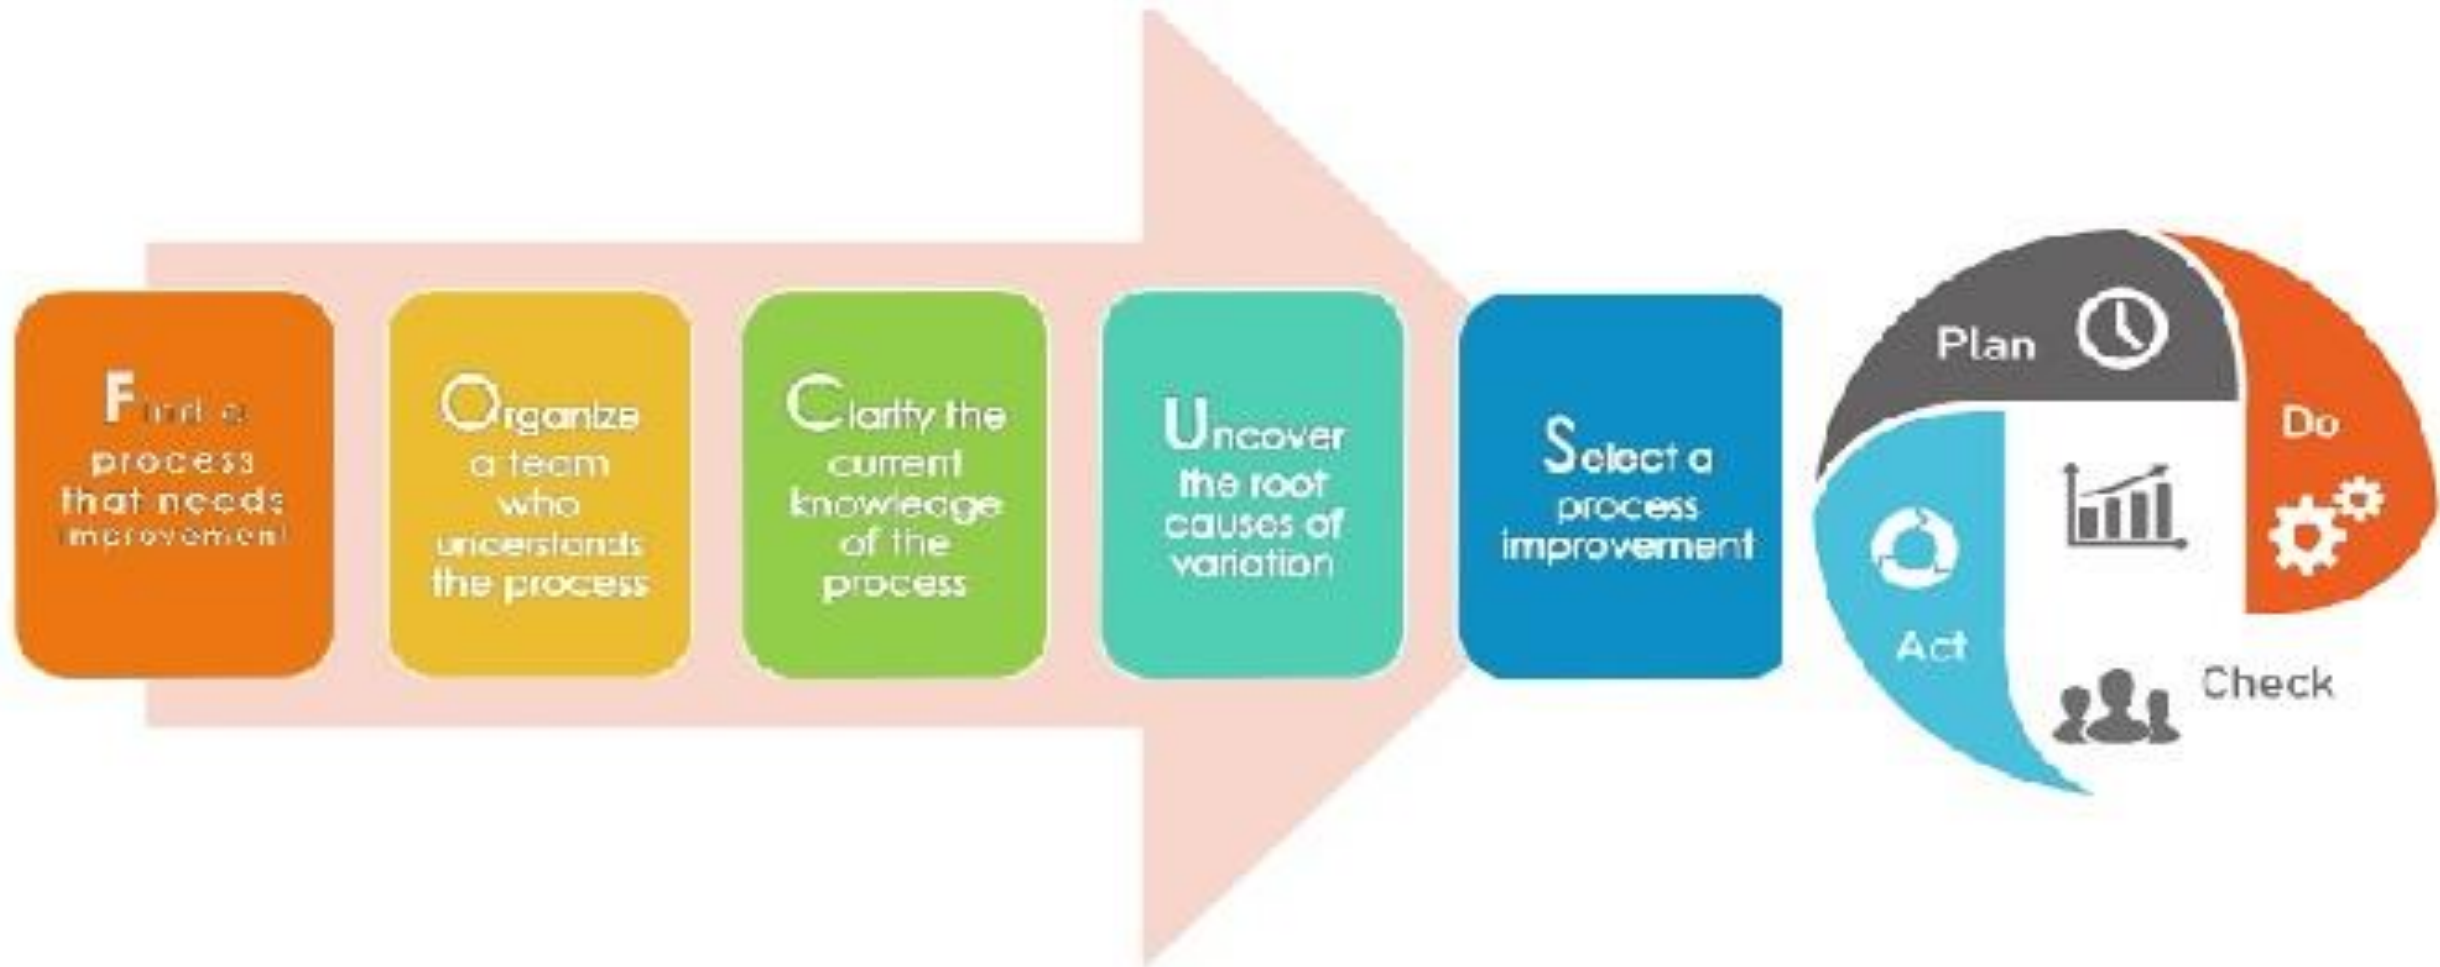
Find a process that needs improvement

Organize a team who understands the process

Clarify the current knowledge of the process

Uncover the root causes of variation

Select a process improvement

Plan

Do

Check

Act